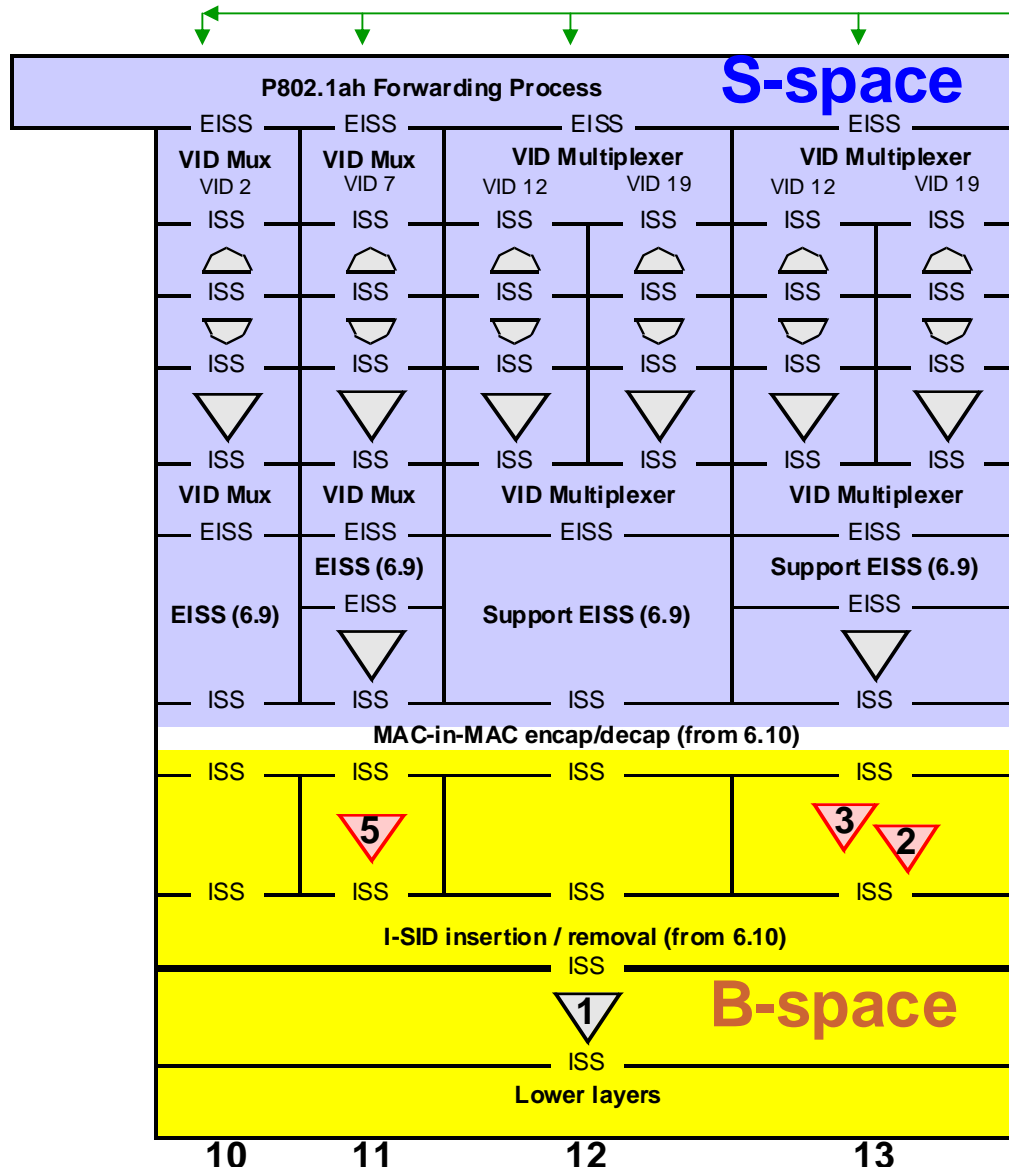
P802.1ah Forwarding Process

S-space

EISS EISS EISS EISS

VID Mux
VID 2

VID Mux
VID 7

VID Multiplexer
VID 12 VID 19

VID Multiplexer
VID 12 VID 19

ISS ISS ISS ISS ISS ISS

ISS ISS ISS ISS ISS ISS

ISS ISS ISS ISS ISS ISS

ISS ISS ISS ISS ISS ISS

VID Mux
VID Mux
VID Multiplexer
VID Multiplexer

EISS EISS EISS EISS

EISS (6.9)
EISS

Support EISS (6.9)
EISS

EISS (6.9)

Support EISS (6.9)

ISS ISS ISS ISS

MAC-in-MAC encap/decap (from 6.10)

ISS ISS ISS ISS

5

3
2

ISS ISS ISS ISS

I-SID insertion / removal (from 6.10)

ISS

B-space

1

ISS

Lower layers

10 11 12 13